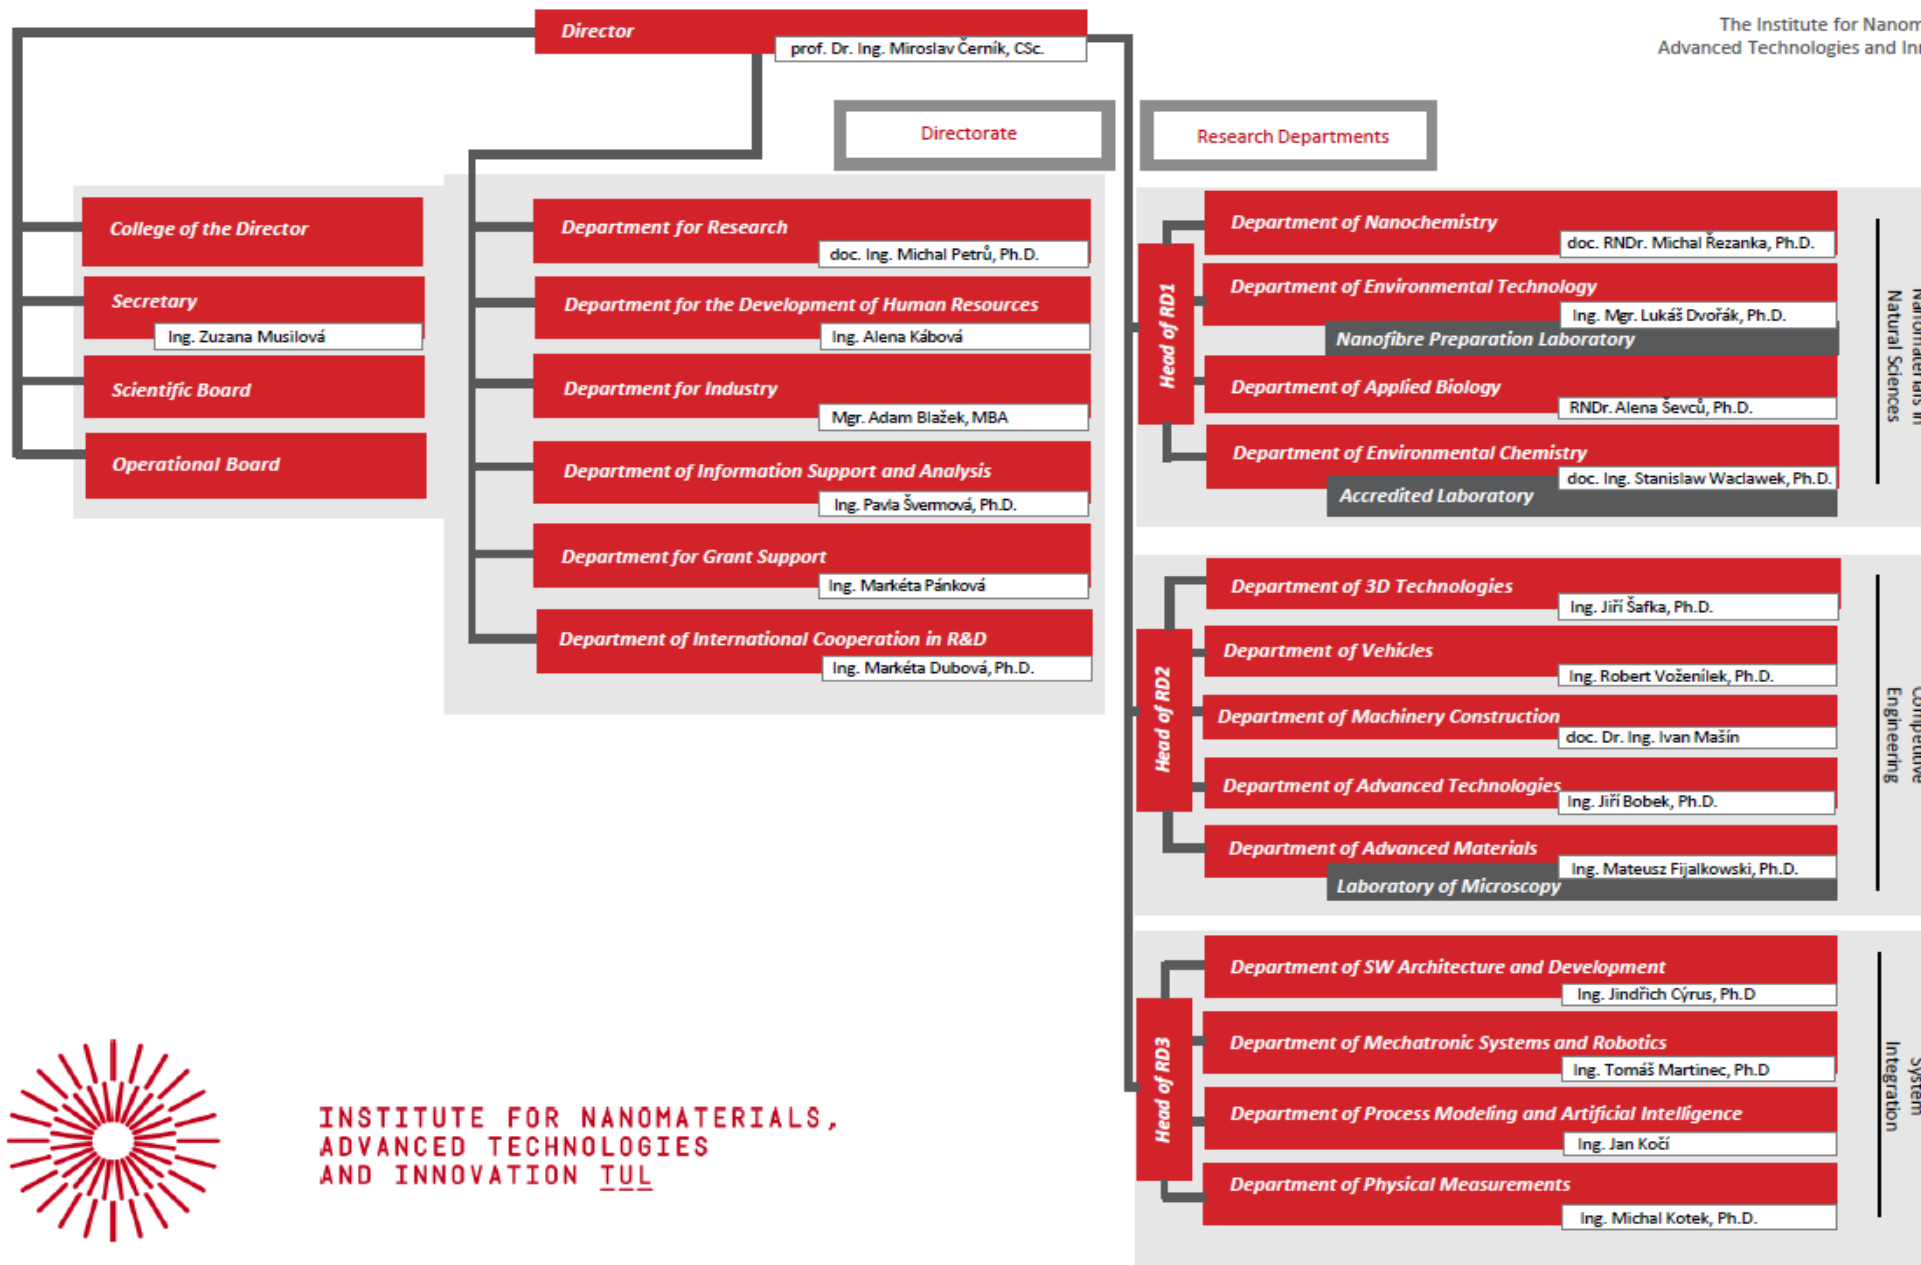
The Institute for Nanom
Advanced Technologies and Inn

Director
prof. Dr. Ing. Miroslav Černík, CSc.

Directorate

Research Departments

College of the Director

Secretary
Ing. Zuzana Musilová

Scientific Board

Operational Board

Department for Research
doc. Ing. Michal Petrů, Ph.D.

Department for the Development of Human Resources
Ing. Alena Kábová

Department for Industry
Mgr. Adam Blažek, MBA

Department of Information Support and Analysis
Ing. Pavla Švermová, Ph.D.

Department for Grant Support
Ing. Markéta Pánková

Department of International Cooperation in R&D
Ing. Markéta Dubová, Ph.D.

Head of RD1

Department of Nanochemistry
doc. RNDr. Michal Řezanka, Ph.D.

Department of Environmental Technology
Ing. Mgr. Lukáš Dvořák, Ph.D.

Nanofibre Preparation Laboratory

Department of Applied Biology
RNDr. Alena Ševců, Ph.D.

Department of Environmental Chemistry
doc. Ing. Stanislaw Waclawek, Ph.D.

Accredited Laboratory

Nanomaterials in Natural Sciences

Head of RD2

Department of 3D Technologies
Ing. Jiří Šafka, Ph.D.

Department of Vehicles
Ing. Robert Voženílek, Ph.D.

Department of Machinery Construction
doc. Dr. Ing. Ivan Mašín

Department of Advanced Technologies
Ing. Jiří Bobek, Ph.D.

Department of Advanced Materials
Ing. Mateusz Fijalkowski, Ph.D.

Laboratory of Microscopy

Competitive Engineering

Head of RD3

Department of SW Architecture and Development
Ing. Jindřich Cýrus, Ph.D

Department of Mechatronic Systems and Robotics
Ing. Tomáš Martinec, Ph.D

Department of Process Modeling and Artificial Intelligence
Ing. Jan Kočí

Department of Physical Measurements
Ing. Michal Kotek, Ph.D.

System Integration

INSTITUTE FOR NANOMATERIALS, ADVANCED TECHNOLOGIES AND INNOVATION TUL